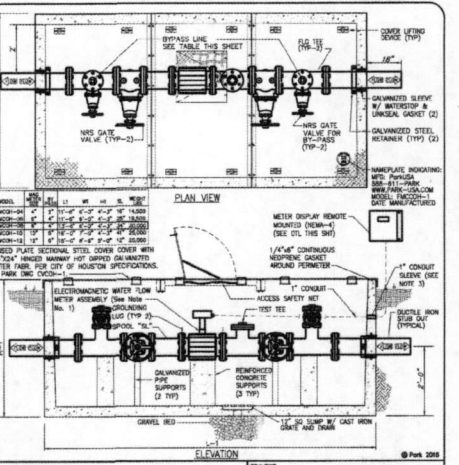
BYPASS LINE SEE TABLE THIS SHEET

FLG TEE (TYP—2)

COVER LIFTING DEVICE (TYP)

18"

GALVANIZED SLEEVE W/ WATERSTOP & LINKSEAL GASKET (2)

GALVANIZED STEEL RETAINER (TYP) (2)

NRS GATE VALVE (TYP—2)

NRS GATE VALVE FOR BY—PASS (TYP—2)

NAMEPLATE INDICATING: MFG. ParkUSA 888—611—PARK WWW.PARK-USA.COM MODEL FMCCOH—1 DATE MANUFACTURED

PLAN VIEW

| MODEL | | | L1 | W1 | H1 | SL | WEIGHT |
|---|---|---|---|---|---|---|---|
| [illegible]CCOH—04 | 4" | 2" | 11'—6" | 6'—0" | 4'—3" | 16" | 14,500 |
| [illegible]CCOH—06 | 6" | 3" | 11'—6" | 6'—0" | 4'—3" | 18" | 15,000 |
| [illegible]CCOH—08 | 8" | 4" | 12'—6" | 6'—6" | 4'—6" | 20" | 20,000 |
| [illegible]CCOH—10 | 10" | 6" | 13'—6" | 6'—6" | 5'—0" | 24" | 23,000 |
| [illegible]CCOH—12 | 12" | 6" | 15'—6" | 6'—6" | 5'—0" | 12" | 20,000 |

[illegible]SED PLATE SECTIONAL STEEL COVER COVER WITH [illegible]"X24" HINGED MANWAY HOT DIPPED GALVANIZED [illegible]TER FABR. PER CITY OF HOUSTON SPECIFICATIONS. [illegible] PARK DWG CVCOH—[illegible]

METER DISPLAY REMOTE MOUNTED (NEMA—4) (SEE DTL THIS SHT)

1/4"x6" CONTINUOUS NEOPRENE GASKET AROUND PERIMETER

1" CONDUIT SLEEVE (SEE NOTE 3)

ELECTROMAGNETIC WATER FLOW METER ASSEMBLY (See Note No. 1)

1" CONDUIT

ACCESS SAFETY NET

GROUNDING LUG (TYP 2)

TEST TEE

SPOOL "SL"

DUCTILE IRON STUB OUT (TYPICAL)

GALVANIZED PIPE SUPPORTS (2 TYP)

REINFORCED CONCRETE SUPPORTS (3 TYP)

GRAVEL BED

12" SQ SUMP W/ CAST IRON GRATE AND DRAIN

L—1

ELEVATION

© Park 2018